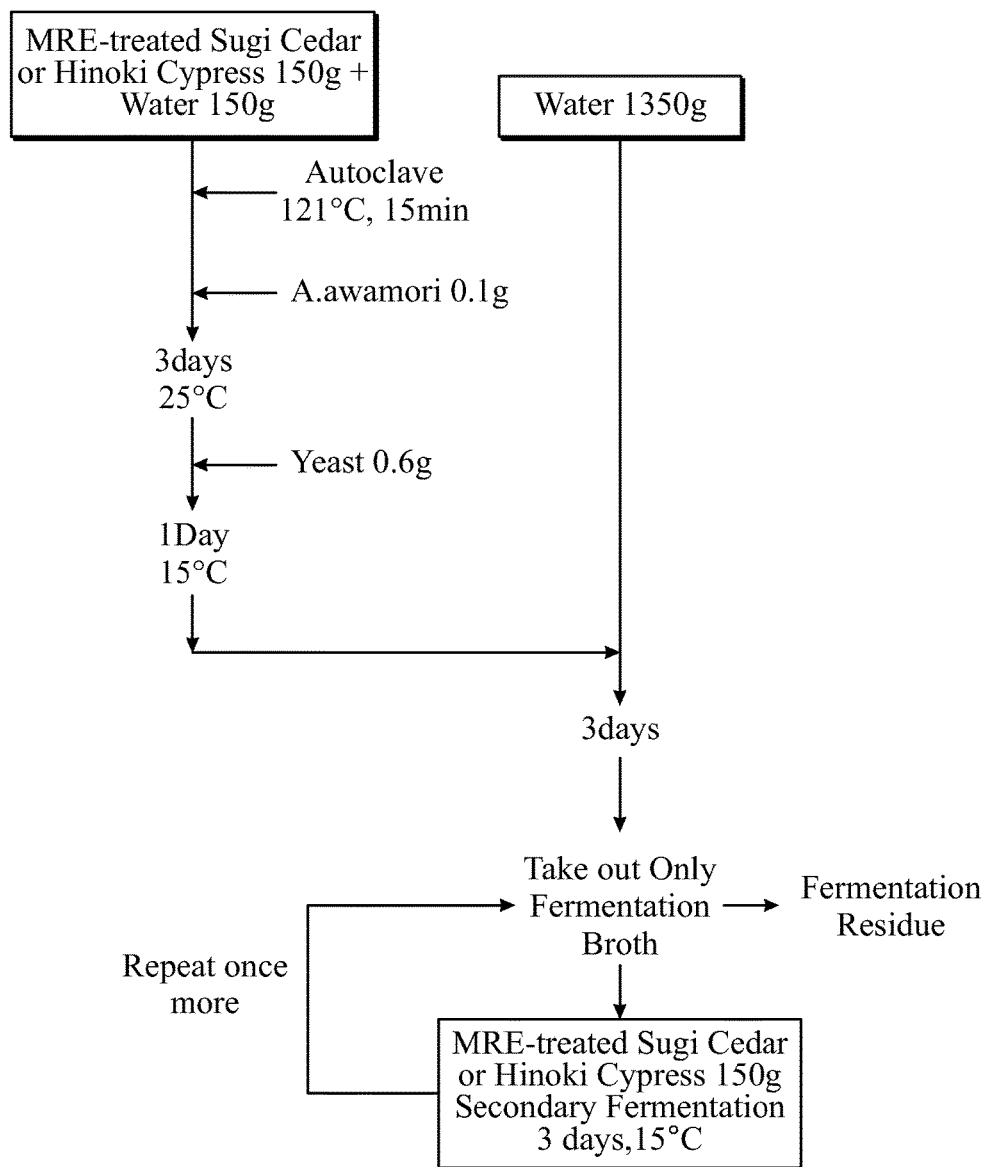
MRE-treated Sugi Cedar or Hinoki Cypress 150g + Water 150g

Water 1350g

Autoclave
121°C, 15min

A.awamori 0.1g

3days
25°C

Yeast 0.6g

1Day
15°C

3days

Take out Only Fermentation Broth

Fermentation Residue

Repeat once more

MRE-treated Sugi Cedar or Hinoki Cypress 150g Secondary Fermentation 3 days,15°C